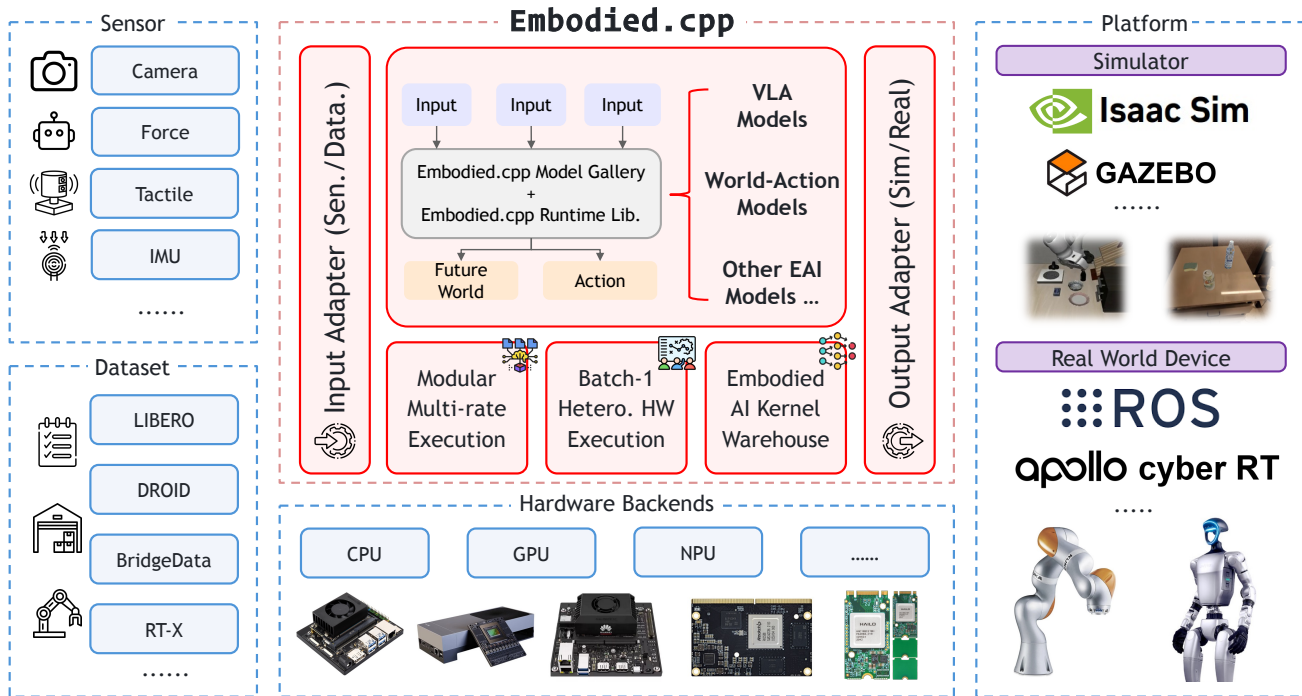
Sensor

Camera

Force

Tactile

IMU

......

Dataset

LIBERO

DROID

BridgeData

RT-X

......

Embodied.cpp

Input Adapter (Sen./Data.)

Input

Input

Input

Embodied.cpp Model Gallery + Embodied.cpp Runtime Lib.

Future World

Action

VLA Models

World-Action Models

Other EAI Models ...

Modular Multi-rate Execution

Batch-1 Hetero. HW Execution

Embodied AI Kernel Warehouse

Output Adapter (Sim/Real)

Hardware Backends

CPU

GPU

NPU

......

Platform

Simulator

Isaac Sim

GAZEBO

......

Real World Device

ROS

apollo cyber RT

.....